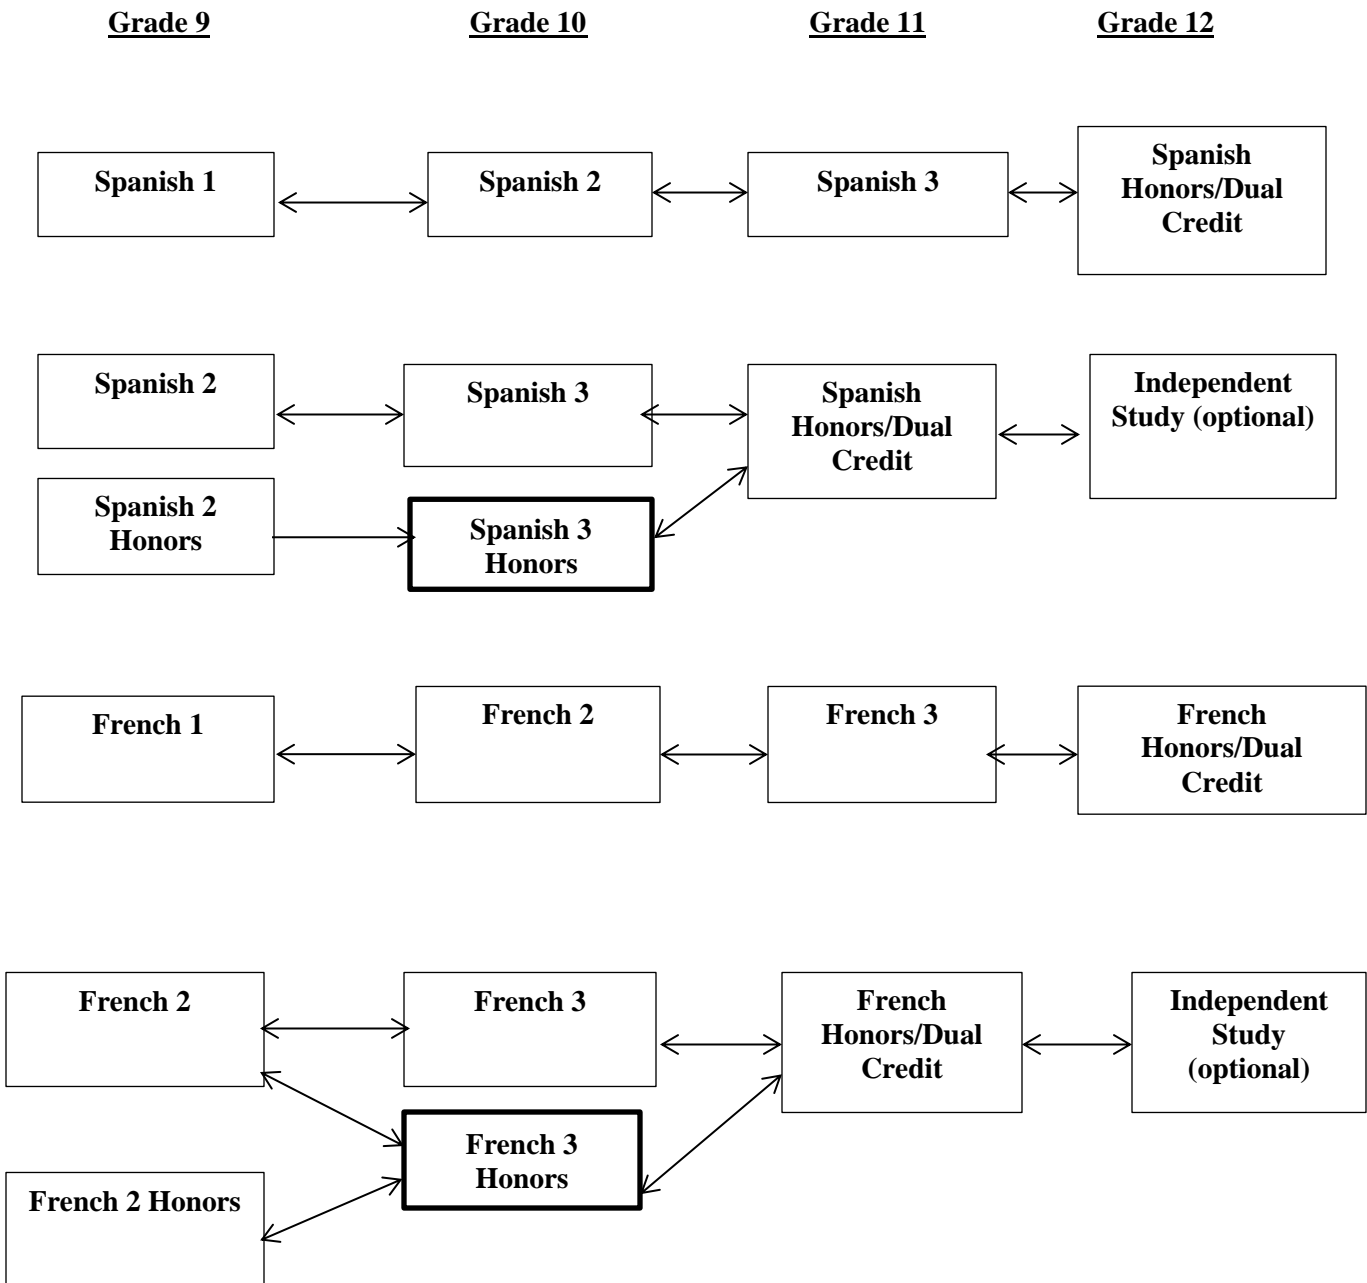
Grade 9

Grade 10

Grade 11

Grade 12

Spanish 1

Spanish 2

Spanish 3

Spanish Honors/Dual Credit

Spanish 2

Spanish 3

Spanish Honors/Dual Credit

Independent Study (optional)

Spanish 2 Honors

Spanish 3 Honors

French 1

French 2

French 3

French Honors/Dual Credit

French 2

French 3

French Honors/Dual Credit

Independent Study (optional)

French 3 Honors

French 2 Honors